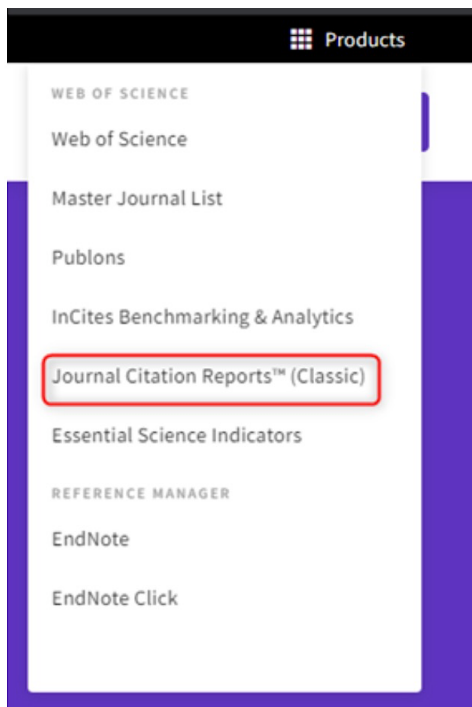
Products

WEB OF SCIENCE

Web of Science

Master Journal List

Publons

InCites Benchmarking & Analytics

Journal Citation Reports™ (Classic)

Essential Science Indicators

REFERENCE MANAGER

EndNote

EndNote Click